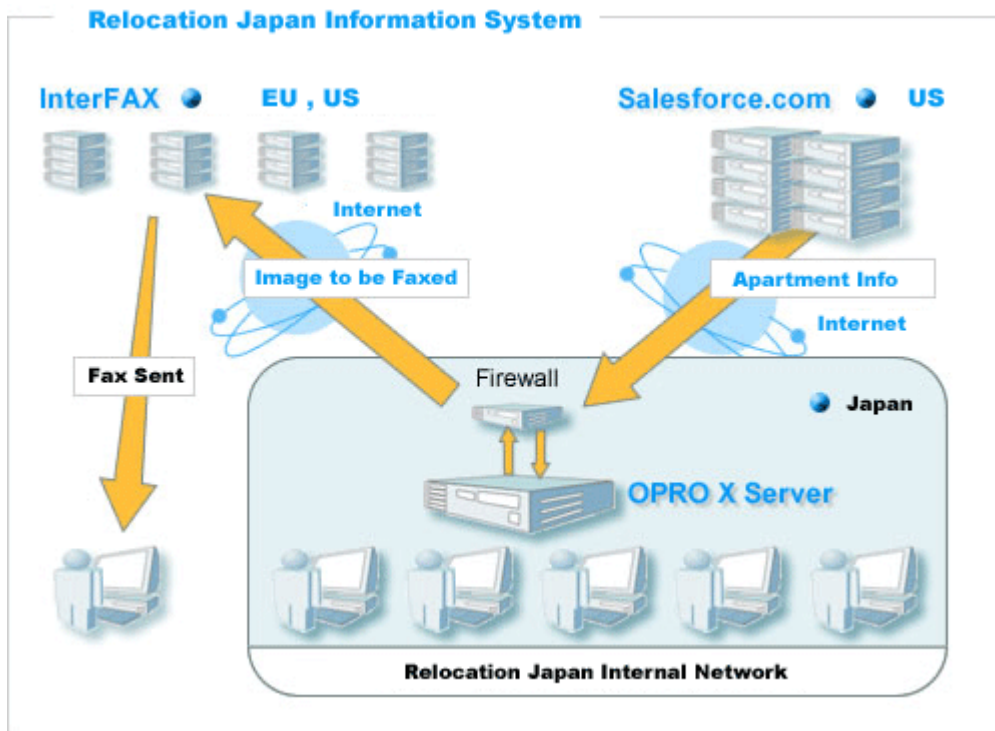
Relocation Japan Information System

InterFAX EU , US

Salesforce.com US

Internet

Image to be Faxed

Apartment Info

Internet

Fax Sent

Firewall

Japan

OPRO X Server

Relocation Japan Internal Network